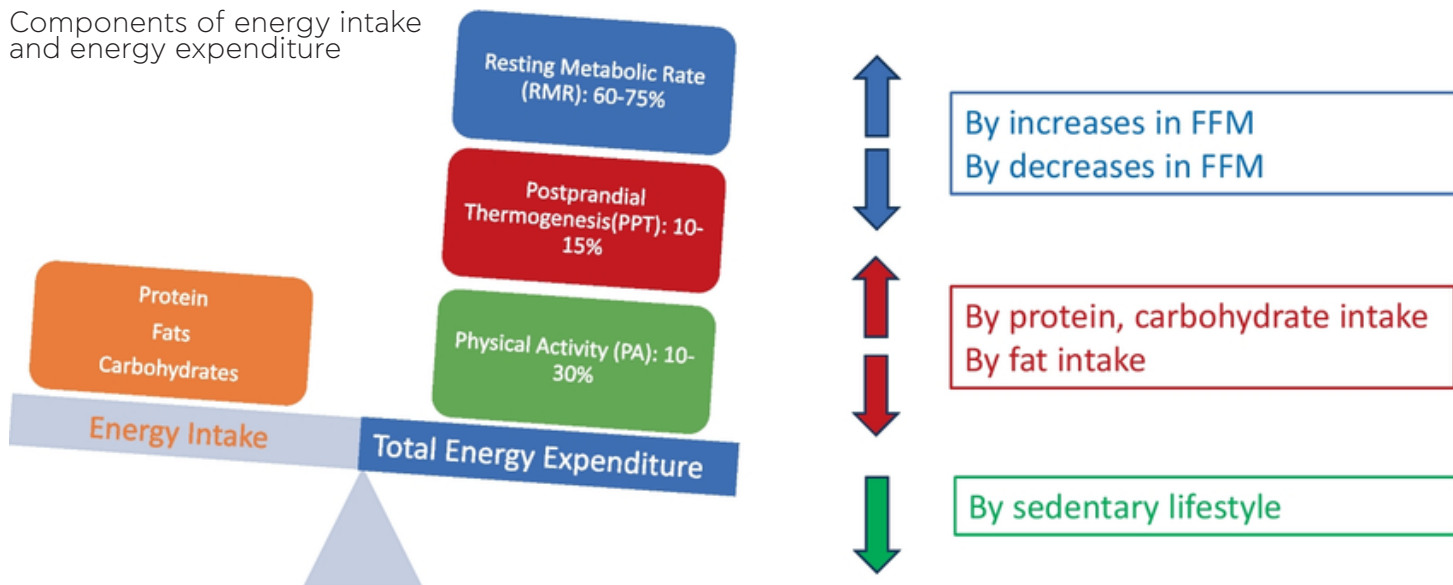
Components of energy intake and energy expenditure

Resting Metabolic Rate (RMR): 60-75%

Postprandial Thermogenesis(PPT): 10-15%

Physical Activity (PA): 10-30%

Protein
Fats
Carbohydrates

Energy Intake

Total Energy Expenditure

By increases in FFM
By decreases in FFM

By protein, carbohydrate intake
By fat intake

By sedentary lifestyle